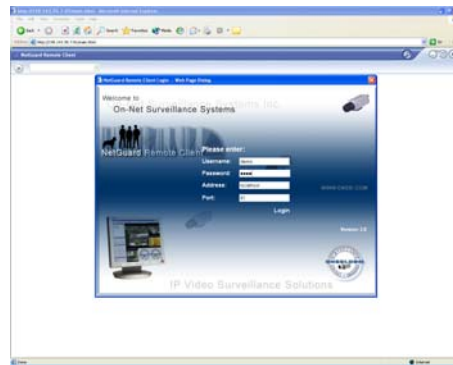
NetGuard Remote Client

NetGuard Remote Client Login -- Web Page Dialog

Welcome to
On-Net Surveillance Systems

NetGuard Remote Client

Please enter:

Username: demo

Password: •••••

Address: localhost

Port: 81

Login

Version 1.0

IP Video Surveillance Solutions